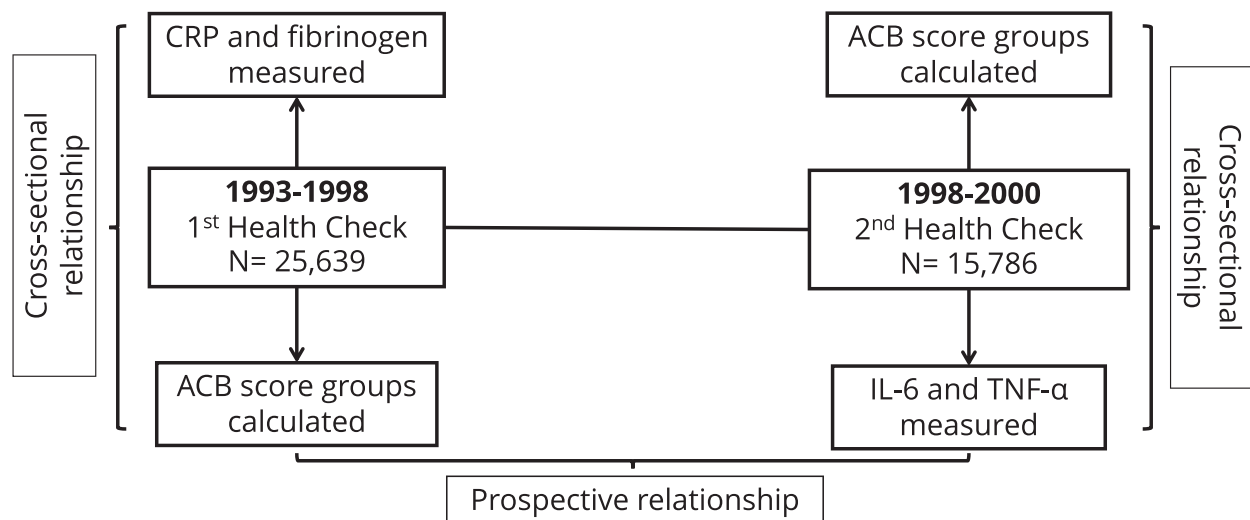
Cross-sectional relationship

CRP and fibrinogen measured

1993-1998
1$^{st}$ Health Check
N= 25,639

ACB score groups calculated

ACB score groups calculated

1998-2000
2$^{nd}$ Health Check
N= 15,786

IL-6 and TNF-α measured

Cross-sectional relationship

Prospective relationship